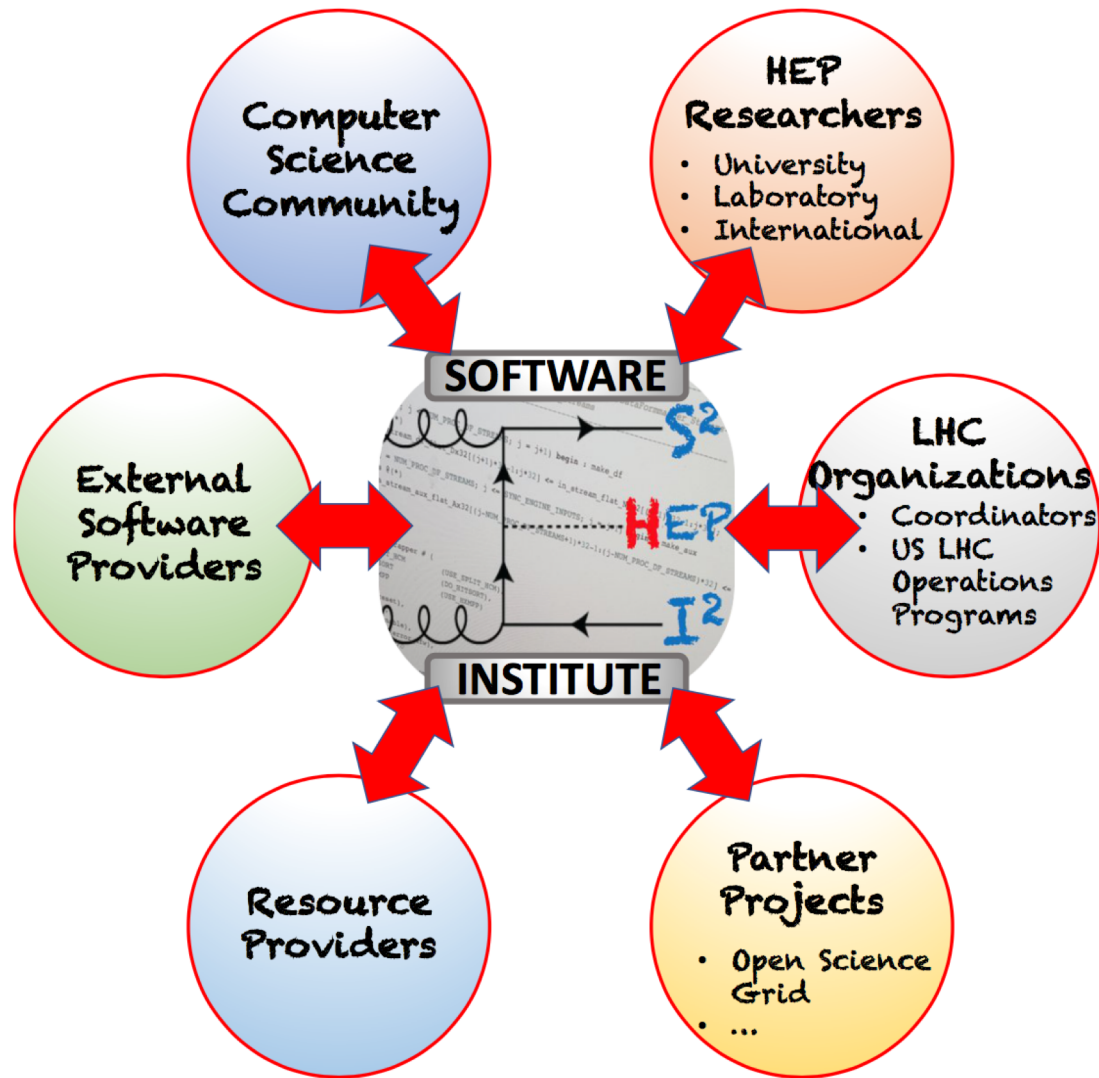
Computer Science Community

HEP Researchers
• University
• Laboratory
• International

SOFTWARE

$S^2$

HEP

$I^2$

INSTITUTE

External Software Providers

LHC Organizations
• Coordinators
• US LHC Operations Programs

Resource Providers

Partner Projects
• Open Science Grid
• ...